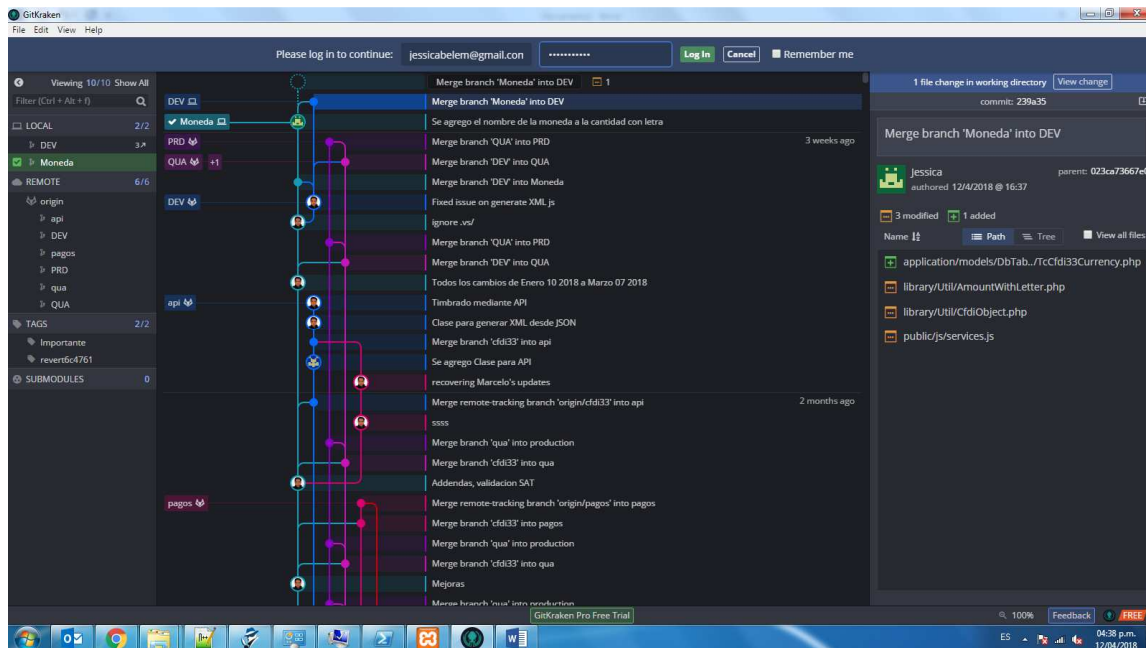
GitKraken
File Edit View Help

Please log in to continue: jessicabelem@gmail.con •••••••••••• Log In Cancel Remember me

Viewing 10/10 Show All
Filter (Ctrl + Alt + f)
LOCAL 2/2
DEV 3↗
Moneda
REMOTE 6/6
origin
api
DEV
pagos
PRD
qua
QUA
TAGS 2/2
Importante
revert6c4761
SUBMODULES 0

Merge branch 'Moneda' into DEV 1
DEV
Merge branch 'Moneda' into DEV
Moneda
Se agrego el nombre de la moneda a la cantidad con letra
PRD
Merge branch 'QUA' into PRD 3 weeks ago
QUA +1
Merge branch 'DEV' into QUA
Merge branch 'DEV' into Moneda
DEV
Fixed issue on generate XML js
ignore .vs/
Merge branch 'QUA' into PRD
Merge branch 'DEV' into QUA
Todos los cambios de Enero 10 2018 a Marzo 07 2018
api
Timbrado mediante API
Clase para generar XML desde JSON
Merge branch 'cfdi33' into api
Se agrego Clase para API
recovering Marcelo's updates
Merge remote-tracking branch 'origin/cfdi33' into api 2 months ago
ssss
Merge branch 'qua' into production
Merge branch 'cfdi33' into qua
Addendas, validacion SAT
pagos
Merge remote-tracking branch 'origin/pagos' into pagos
Merge branch 'cfdi33' into pagos
Merge branch 'qua' into production
Merge branch 'cfdi33' into qua
Mejoras
Merge branch 'qua' into production

1 file change in working directory View change
commit: 239a35
Merge branch 'Moneda' into DEV
Jessica
authored 12/4/2018 @ 16:37
parent: 023ca73667e
3 modified 1 added
Name Path Tree View all files
application/models/DbTab../TcCfdi33Currency.php
library/Util/AmountWithLetter.php
library/Util/CfdiObject.php
public/js/services.js

GitKraken Pro Free Trial
100% Feedback FREE
ES 04:38 p.m. 12/04/2018